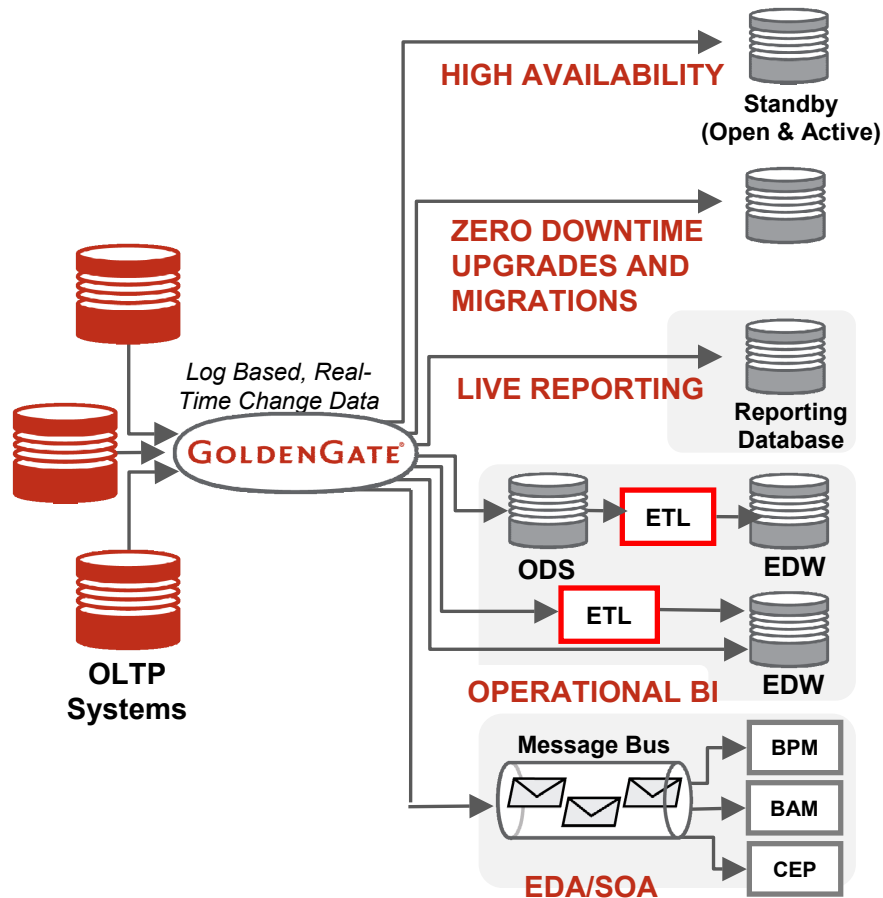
HIGH AVAILABILITY

Standby (Open & Active)

ZERO DOWNTIME UPGRADES AND MIGRATIONS

LIVE REPORTING

Reporting Database

Log Based, Real-Time Change Data

GOLDENGATE®

ODS

ETL

EDW

ETL

EDW

OPERATIONAL BI

OLTP Systems

Message Bus

BPM

BAM

CEP

EDA/SOA